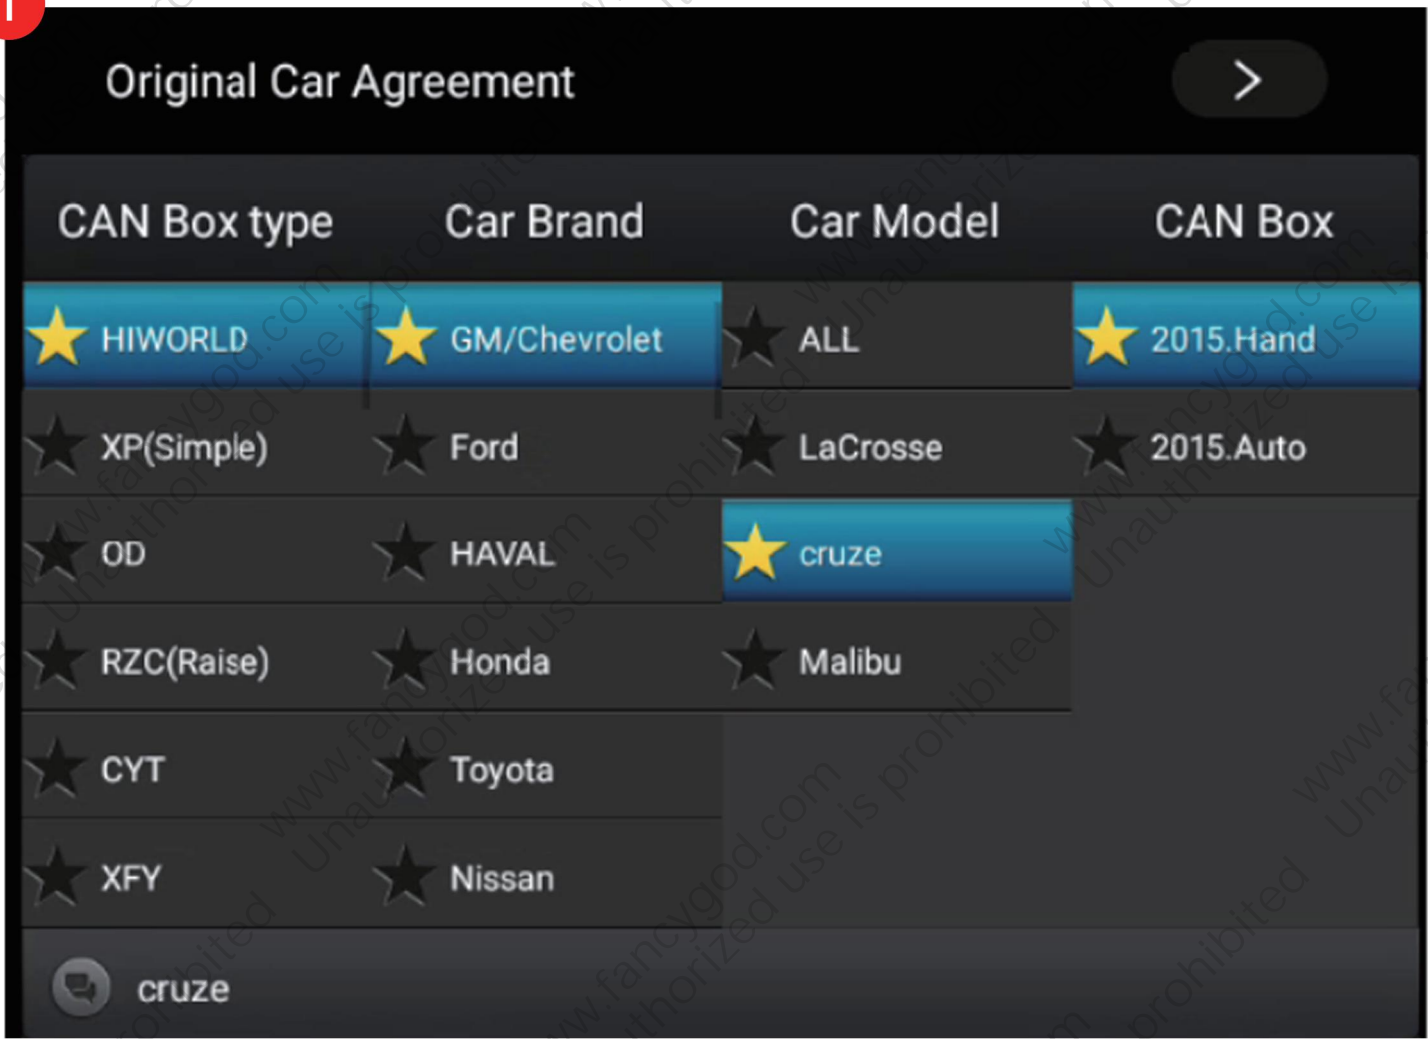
Original Car Agreement

>

| CAN Box type | Car Brand | Car Model | CAN Box |
|---|---|---|---|
| HIWORLD | GM/Chevrolet | ALL | 2015.Hand |
| XP(Simple) | Ford | LaCrosse | 2015.Auto |
| OD | HAVAL | cruze | |
| RZC(Raise) | Honda | Malibu | |
| CYT | Toyota | | |
| XFY | Nissan | | |

cruze

www.fancygood.com Unauthorized use is prohibited